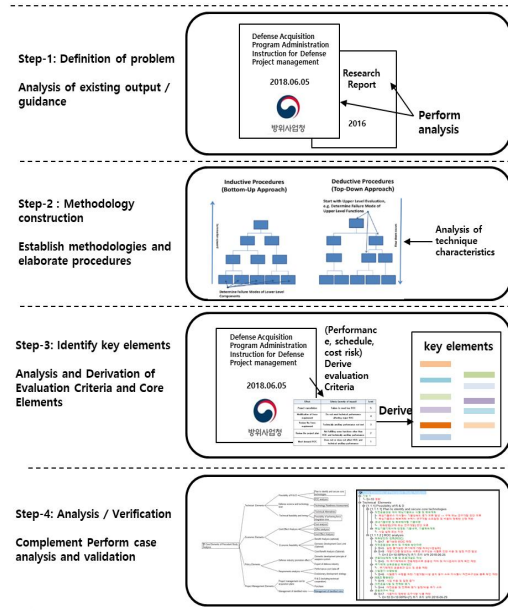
Step-1: Definition of problem

Analysis of existing output / guidance

Defense Acquisition Program Administration Instruction for Defense Project management

2018.06.05

방위사업청

Research Report

2016

Perform analysis

Step-2 : Methodology construction

Establish methodologies and elaborate procedures

Inductive Procedures (Bottom-Up Approach)

Deductive Procedures (Top-Down Approach)

Start with Upper Level Evaluation, e.g. Determine Failure Mode of Upper Level Functions

Determine Failure Modes of Lower Level Components

Analysis of technique characteristics

Step-3: Identify key elements

Analysis and Derivation of Evaluation Criteria and Core Elements

Defense Acquisition Program Administration Instruction for Defense Project management

2018.06.05

방위사업청

(Performance, schedule, cost risk) Derive evaluation Criteria

Derive

key elements

Step-4: Analysis / Verification

Complement Perform case analysis and validation

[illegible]